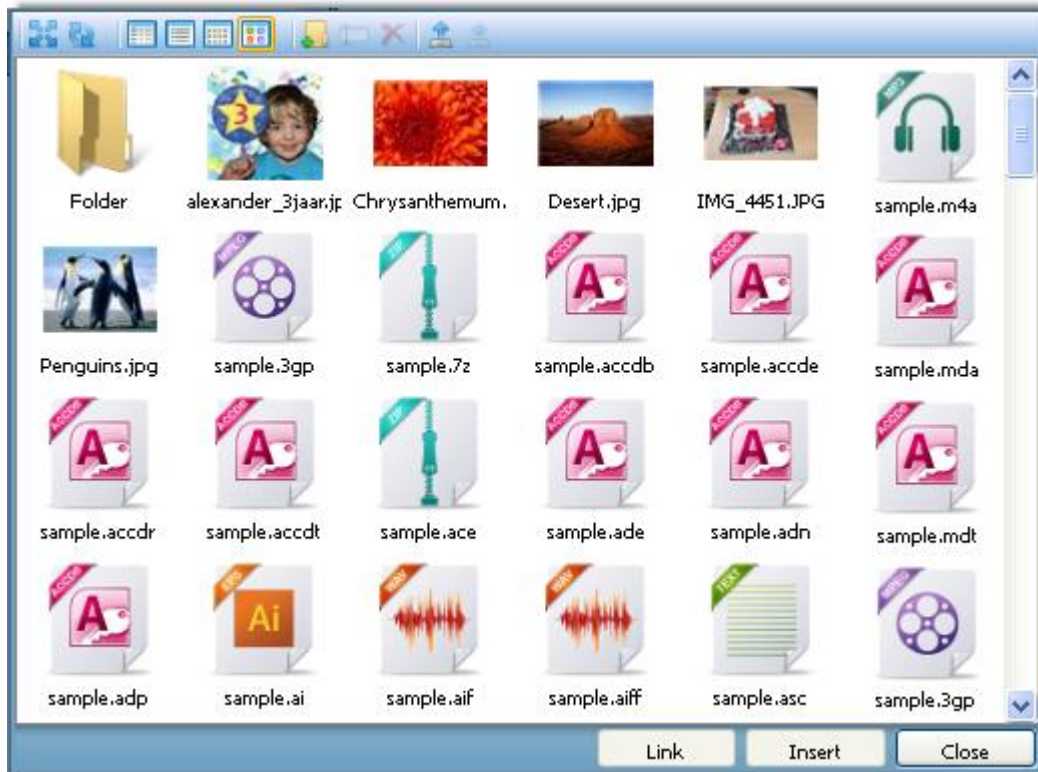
| | | | | | |
|---|---|---|---|---|---|
| Folder | alexander_3jaar.jp | Chrysanthemum. | Desert.jpg | IMG_4451.JPG | sample.m4a |
| Penguins.jpg | sample.3gp | sample.7z | sample.accdb | sample.accde | sample.mda |
| sample.accdr | sample.accdt | sample.ace | sample.ade | sample.adn | sample.mdt |
| sample.adp | sample.ai | sample.aif | sample.aiff | sample.asc | sample.3gp |

Link Insert Close